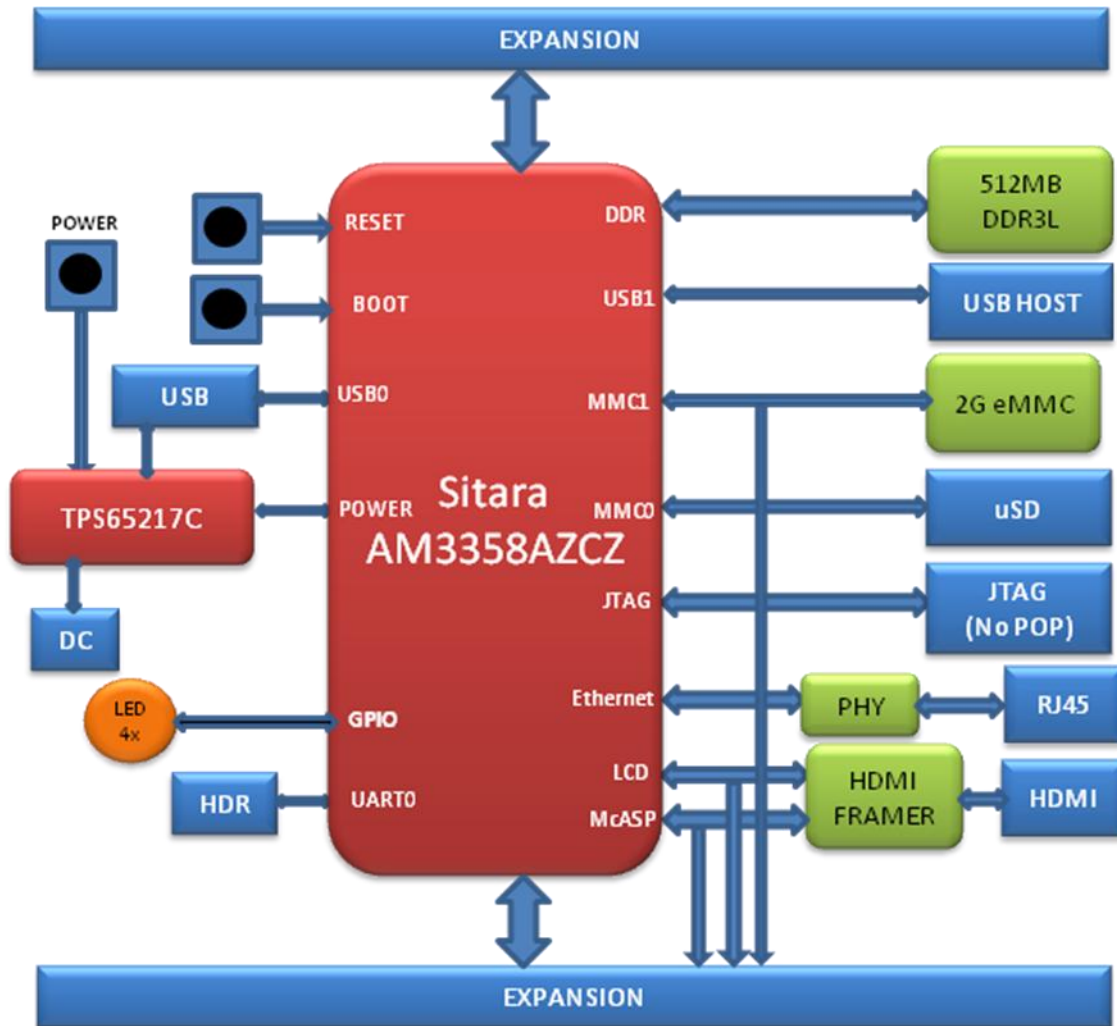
EXPANSION

POWER

RESET

BOOT

USB

USB0

TPS65217C

POWER

DC

LED 4x

GPIO

HDR

UART0

Sitara AM3358AZCZ

DDR

512MB DDR3L

USB1

USB HOST

MMC1

2G eMMC

MMC0

uSD

JTAG

JTAG (No POP)

Ethernet

PHY

RJ45

LCD

McASP

HDMI FRAMER

HDMI

EXPANSION